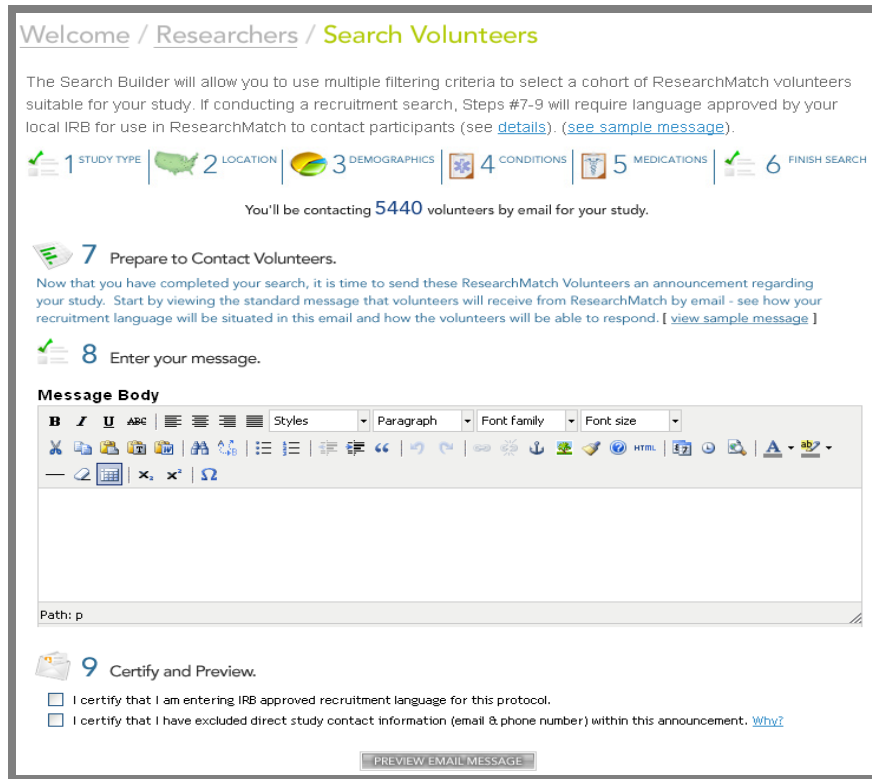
Welcome / Researchers / Search Volunteers

The Search Builder will allow you to use multiple filtering criteria to select a cohort of ResearchMatch volunteers suitable for your study. If conducting a recruitment search, Steps #7-9 will require language approved by your local IRB for use in ResearchMatch to contact participants (see details). (see sample message).

1 STUDY TYPE 2 LOCATION 3 DEMOGRAPHICS 4 CONDITIONS 5 MEDICATIONS 6 FINISH SEARCH

You'll be contacting 5440 volunteers by email for your study.

7 Prepare to Contact Volunteers.

Now that you have completed your search, it is time to send these ResearchMatch Volunteers an announcement regarding your study. Start by viewing the standard message that volunteers will receive from ResearchMatch by email - see how your recruitment language will be situated in this email and how the volunteers will be able to respond. [ view sample message ]

8 Enter your message.

Message Body

B I U ABC Styles Paragraph Font family Font size

HTML

Path: p

9 Certify and Preview.

I certify that I am entering IRB approved recruitment language for this protocol.

I certify that I have excluded direct study contact information (email & phone number) within this announcement. Why?

PREVIEW EMAIL MESSAGE